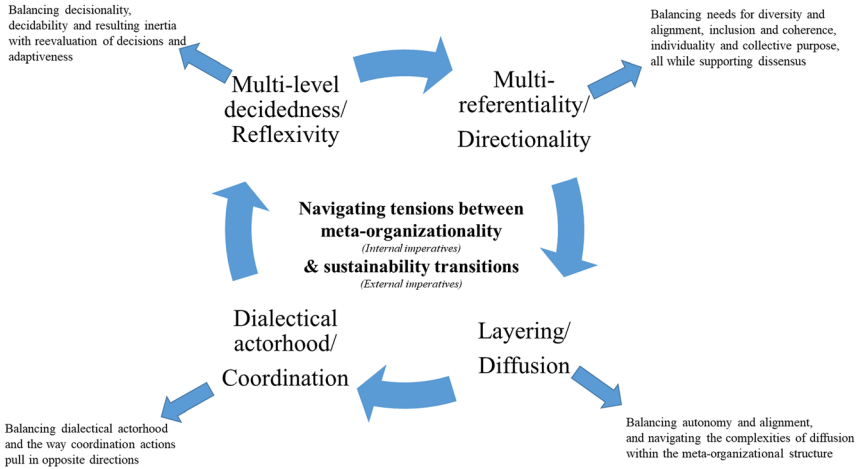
Balancing decisionality, decidability and resulting inertia with reevaluation of decisions and adaptiveness

Multi-level decidedness/ Reflexivity

Multi-referentiality/ Directionality

Balancing needs for diversity and alignment, inclusion and coherence, individuality and collective purpose, all while supporting dissensus

Navigating tensions between meta-organizationality
(Internal imperatives)
& sustainability transitions
(External imperatives)

Dialectical actorhood/ Coordination

Layering/ Diffusion

Balancing dialectical actorhood and the way coordination actions pull in opposite directions

Balancing autonomy and alignment, and navigating the complexities of diffusion within the meta-organizational structure